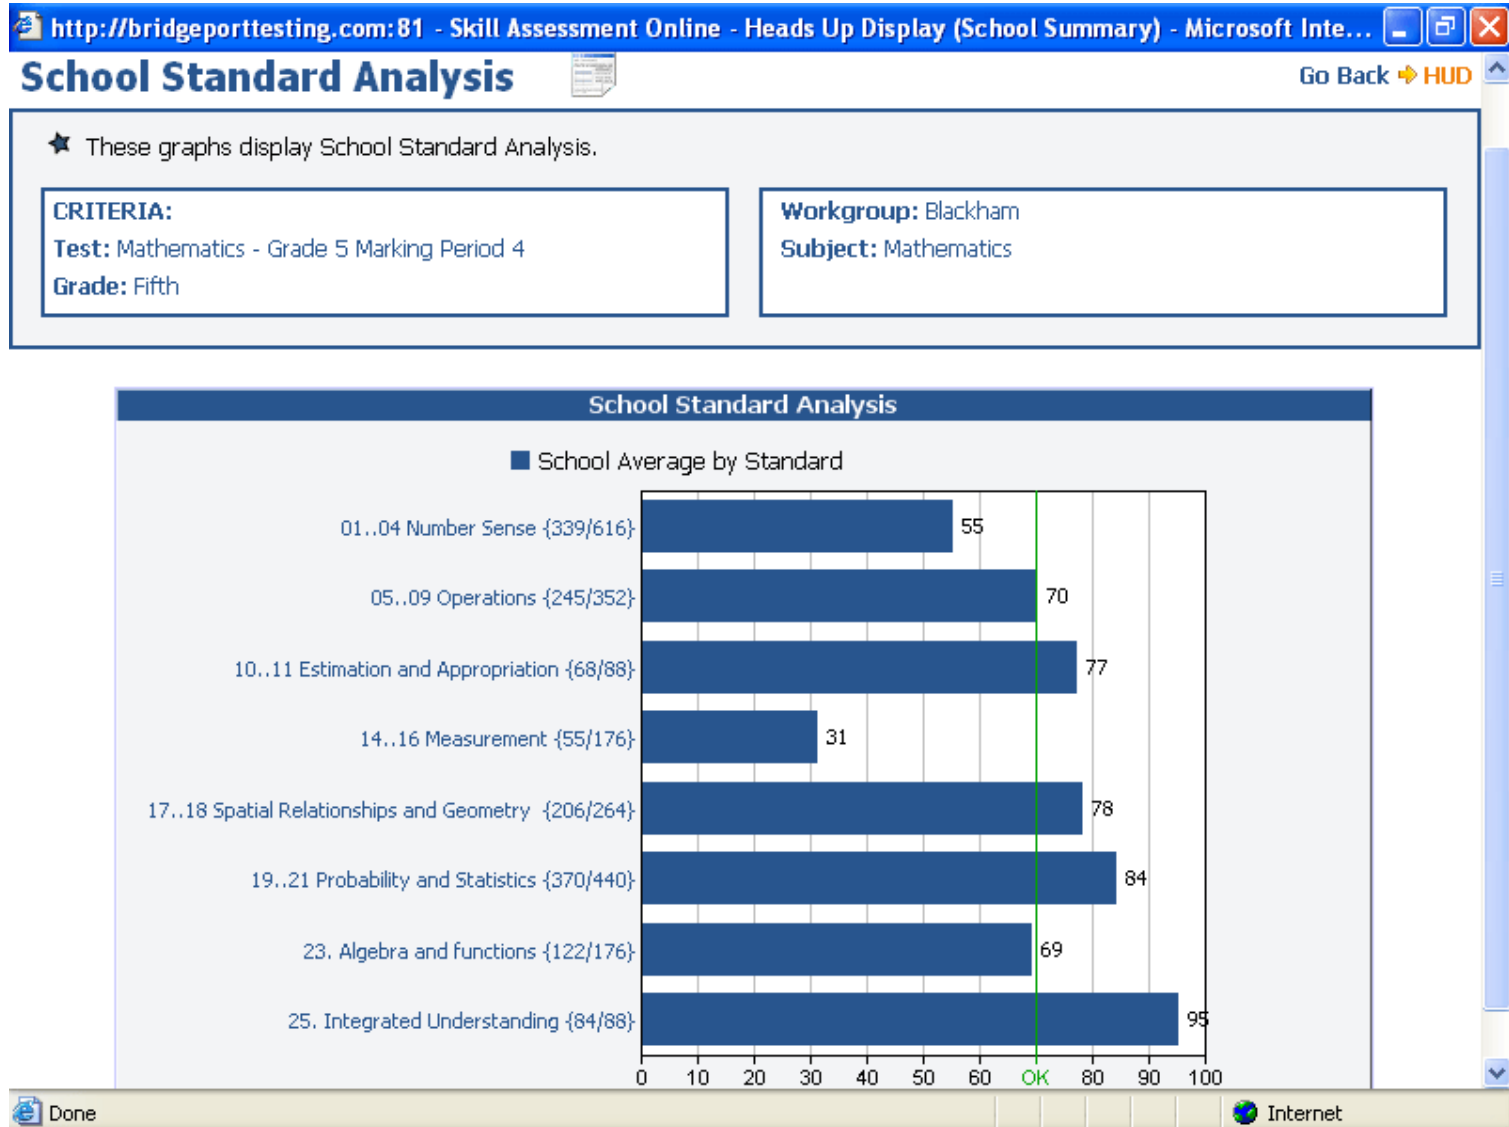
http://bridgeporttesting.com:81 - Skill Assessment Online - Heads Up Display (School Summary) - Microsoft Inte...

School Standard Analysis

Go Back HUD

These graphs display School Standard Analysis.

CRITERIA:
Test: Mathematics - Grade 5 Marking Period 4
Grade: Fifth

Workgroup: Blackham
Subject: Mathematics

School Standard Analysis

School Average by Standard

01..04 Number Sense {339/616} 55
05..09 Operations {245/352} 70
10..11 Estimation and Appropriation {68/88} 77
14..16 Measurement {55/176} 31
17..18 Spatial Relationships and Geometry {206/264} 78
19..21 Probability and Statistics {370/440} 84
23. Algebra and functions {122/176} 69
25. Integrated Understanding {84/88} 95

0 10 20 30 40 50 60 OK 80 90 100

Done
Internet